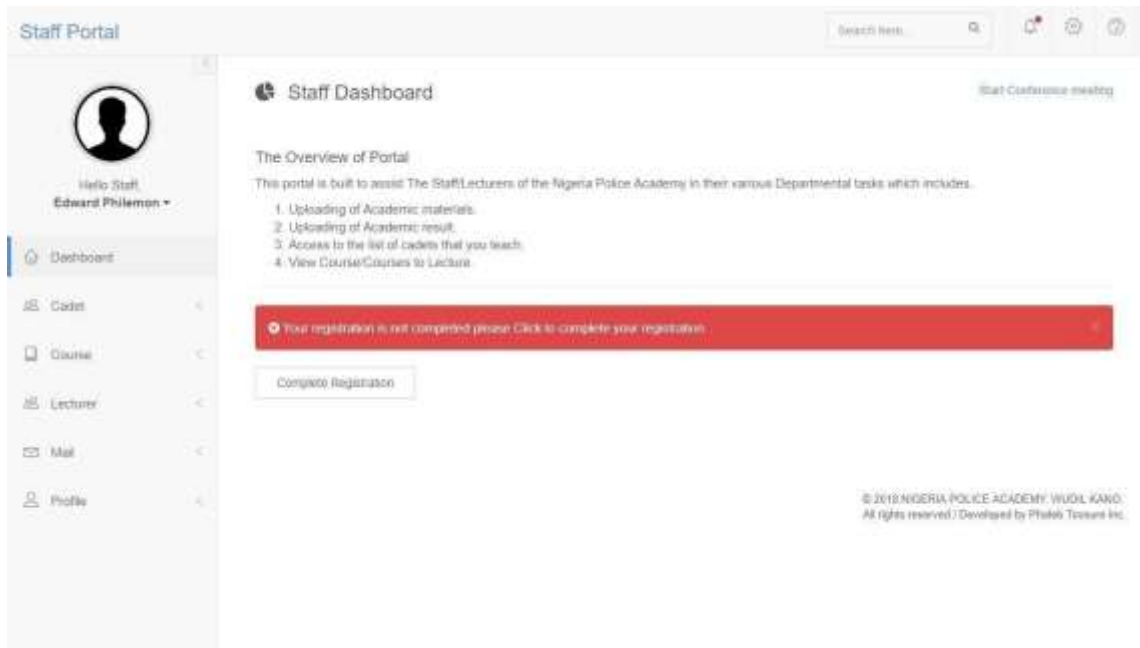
Staff Portal

Search here...

Hello Staff
Edward Philemon ▾

Dashboard

Cadet

Course

Lecturer

Mail

Profile

Staff Dashboard

Start Conference meeting

The Overview of Portal

This portal is built to assist The Staff/Lecturers of the Nigeria Police Academy in their various Departmental tasks which includes.

1. Uploading of Academic materials.
2. Uploading of Academic result.
3. Access to the list of cadets that you teach.
4. View Course/Courses to Lecture.

Your registration is not completed please Click to complete your registration

×

Complete Registration

© 2018 NIGERIA POLICE ACADEMY, WUDIL KANO.
All rights reserved | Developed by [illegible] Inc.